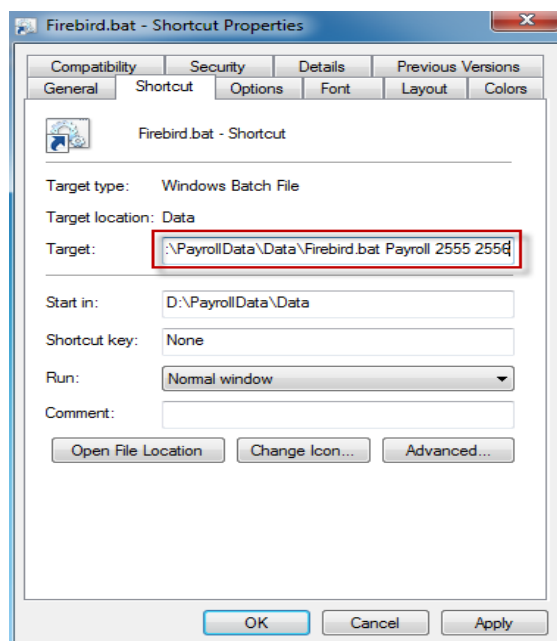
Firebird.bat - Shortcut Properties

Compatibility
Security
Details
Previous Versions
General
Shortcut
Options
Font
Layout
Colors

Firebird.bat - Shortcut

Target type: Windows Batch File

Target location: Data

Target: :\PayrollData\Data\Firebird.bat Payroll 2555 2556

Start in: D:\PayrollData\Data

Shortcut key: None

Run: Normal window

Comment:

Open File Location
Change Icon...
Advanced...

OK
Cancel
Apply